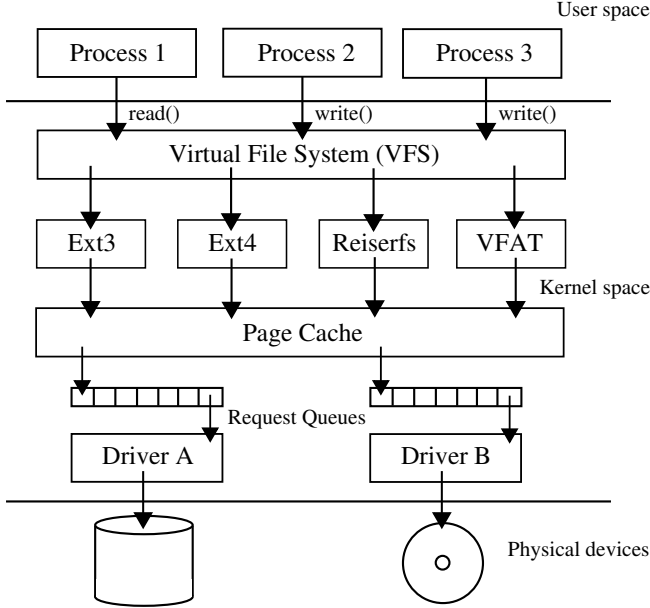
User space

Process 1

Process 2

Process 3

read()

write()

write()

Virtual File System (VFS)

Ext3

Ext4

Reiserfs

VFAT

Kernel space

Page Cache

Request Queues

Driver A

Driver B

Physical devices